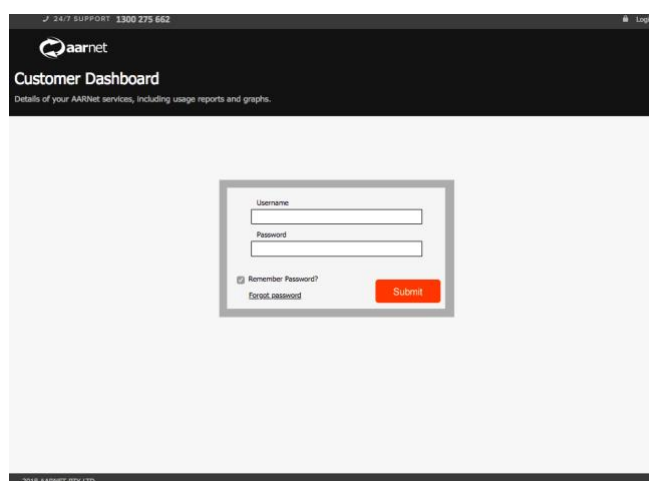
24/7 SUPPORT 1300 275 662

Log

aarnet

Customer Dashboard

Details of your AARNet services, including usage reports and graphs.

Username

Password

Remember Password?

Forgot password

Submit

2018 AARNET PTY LTD